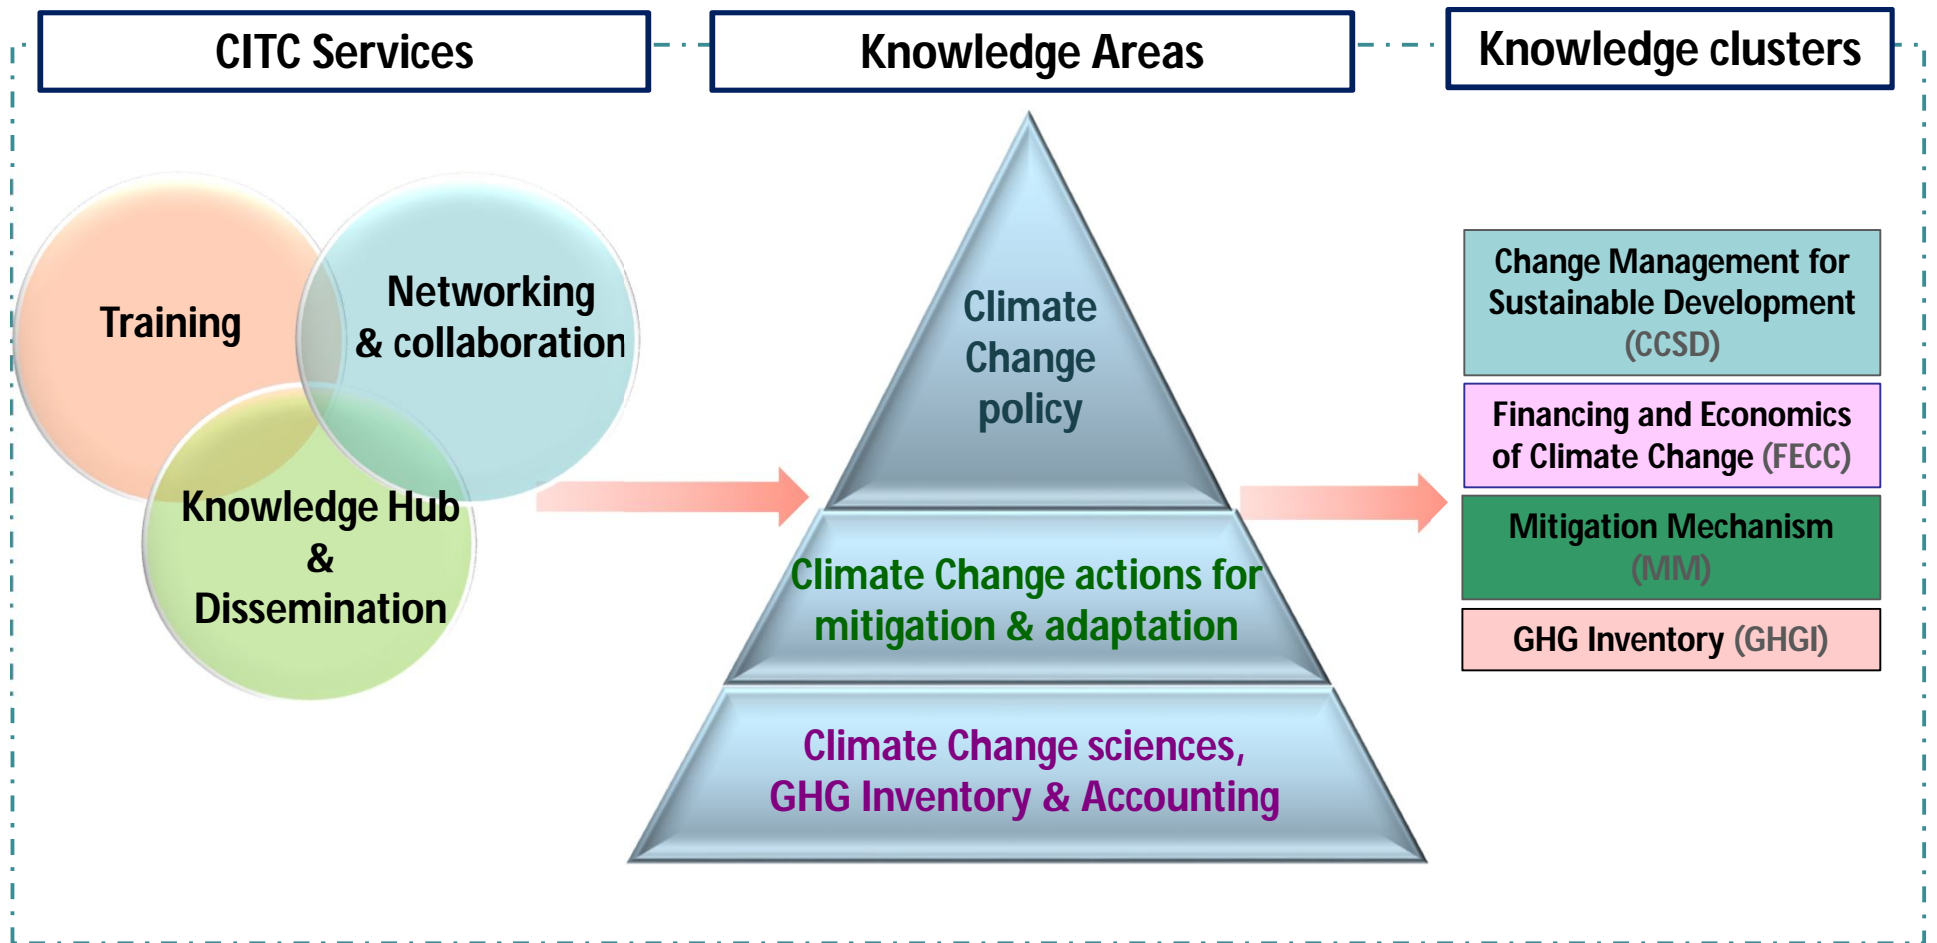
CITC Services

Knowledge Areas

Knowledge clusters

Training

Networking & collaboration

Knowledge Hub & Dissemination

Climate Change policy

Climate Change actions for mitigation & adaptation

Climate Change sciences, GHG Inventory & Accounting

Change Management for Sustainable Development (CCSD)

Financing and Economics of Climate Change (FECC)

Mitigation Mechanism (MM)

GHG Inventory (GHGI)